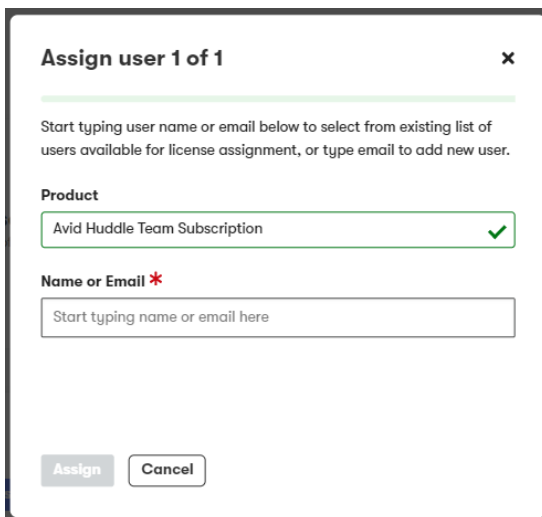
Assign user 1 of 1

×

Start typing user name or email below to select from existing list of users available for license assignment, or type email to add new user.

Product

Avid Huddle Team Subscription

Name or Email *

Start typing name or email here

Assign

Cancel